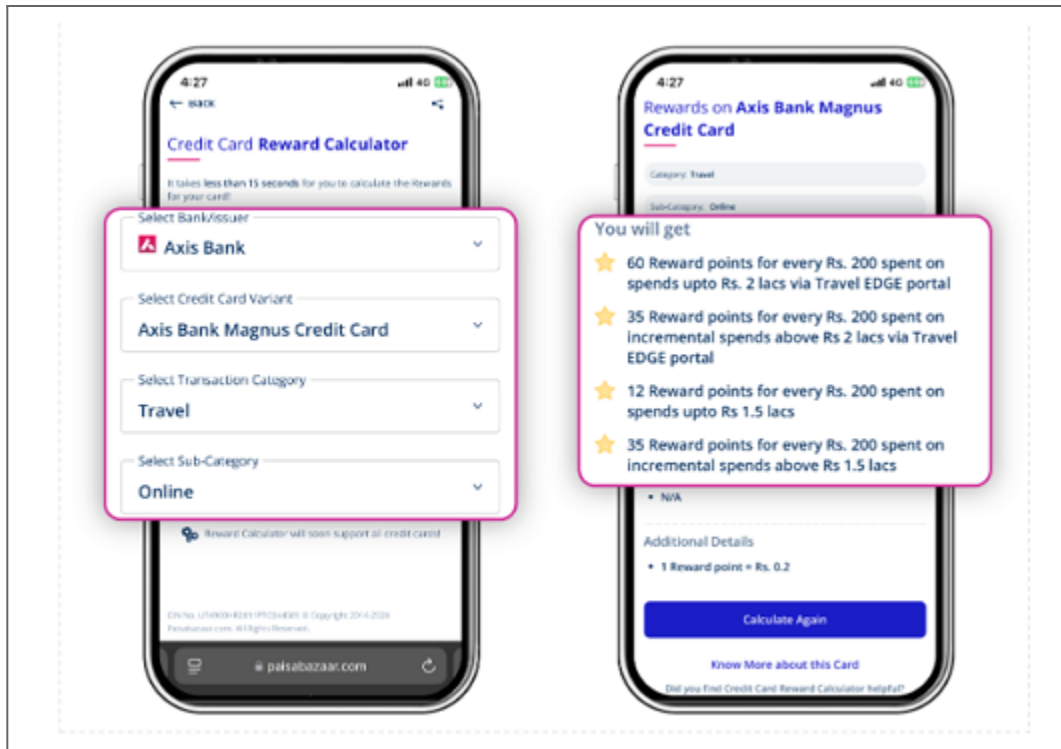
4:27

← BACK

Credit Card Reward Calculator

It takes less than 15 seconds for you to calculate the Rewards for your card!

Select Bank/Issuer
Axis Bank

Select Credit Card Variant
Axis Bank Magnus Credit Card

Select Transaction Category
Travel

Select Sub-Category
Online

Reward Calculator will soon support all credit cards!

CIN No. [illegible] © Copyright 2014-2024 Paisabazaar.com. All Rights Reserved.

paisabazaar.com

4:27

Rewards on Axis Bank Magnus Credit Card

Category: Travel

Sub-Category: Online

You will get

60 Reward points for every Rs. 200 spent on spends upto Rs. 2 lacs via Travel EDGE portal

35 Reward points for every Rs. 200 spent on incremental spends above Rs 2 lacs via Travel EDGE portal

12 Reward points for every Rs. 200 spent on spends upto Rs 1.5 lacs

35 Reward points for every Rs. 200 spent on incremental spends above Rs 1.5 lacs

• N/A

Additional Details

• 1 Reward point = Rs. 0.2

Calculate Again

Know More about this Card

Did you Find Credit Card Reward Calculator helpful?